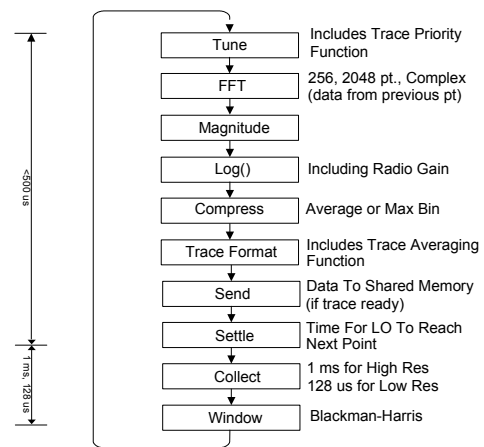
<500 us

1 ms, 128 us

Tune
Includes Trace Priority Function

FFT
256, 2048 pt., Complex (data from previous pt)

Magnitude

Log()
Including Radio Gain

Compress
Average or Max Bin

Trace Format
Includes Trace Averaging Function

Send
Data To Shared Memory (if trace ready)

Settle
Time For LO To Reach Next Point

Collect
1 ms for High Res
128 us for Low Res

Window
Blackman-Harris